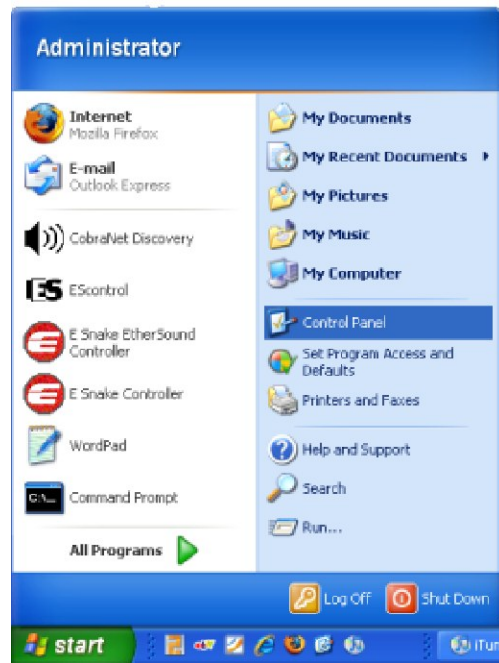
Administrator

Internet
Mozilla Firefox

E-mail
Outlook Express

CobraNet Discovery

EScontrol

E Snake EtherSound Controller

E Snake Controller

WordPad

Command Prompt

All Programs

My Documents

My Recent Documents

My Pictures

My Music

My Computer

Control Panel

Set Program Access and Defaults

Printers and Faxes

Help and Support

Search

Run...

Log Off

Shut Down

start

iTun